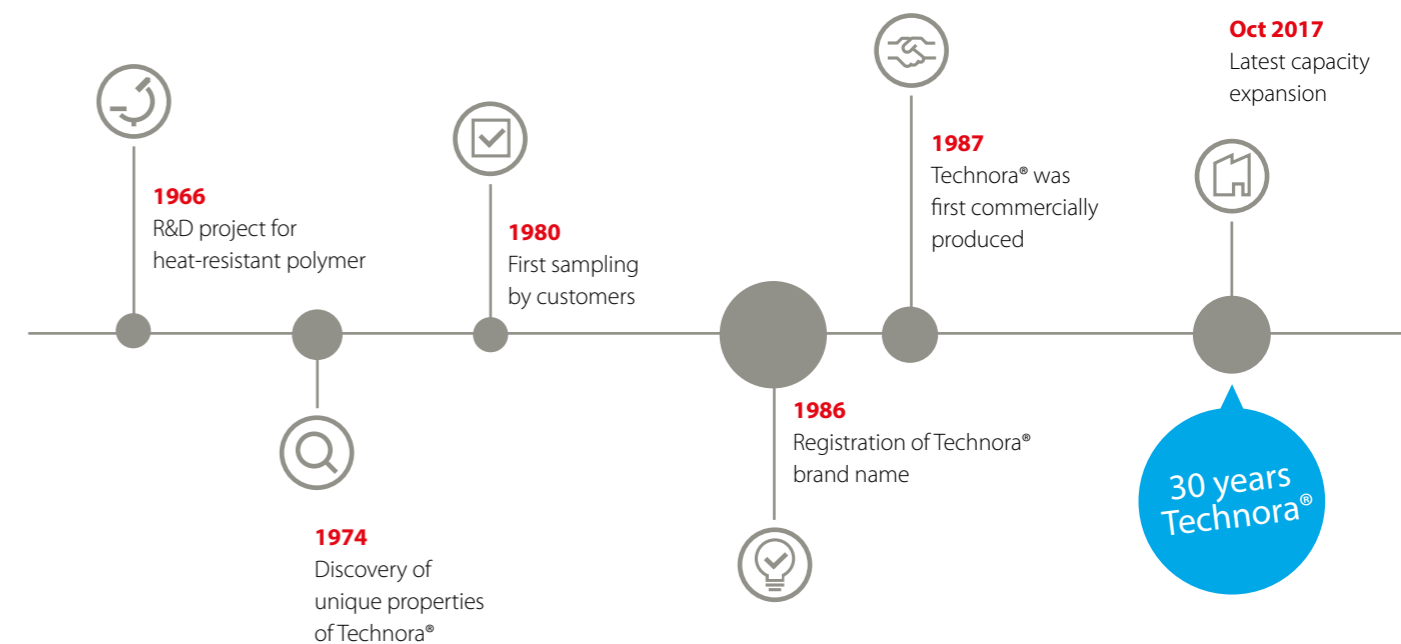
Oct 2017
Latest capacity expansion

1966
R&D project for heat-resistant polymer

1980
First sampling by customers

1987
Technora® was first commercially produced

1974
Discovery of unique properties of Technora®

1986
Registration of Technora® brand name

30 years Technora®